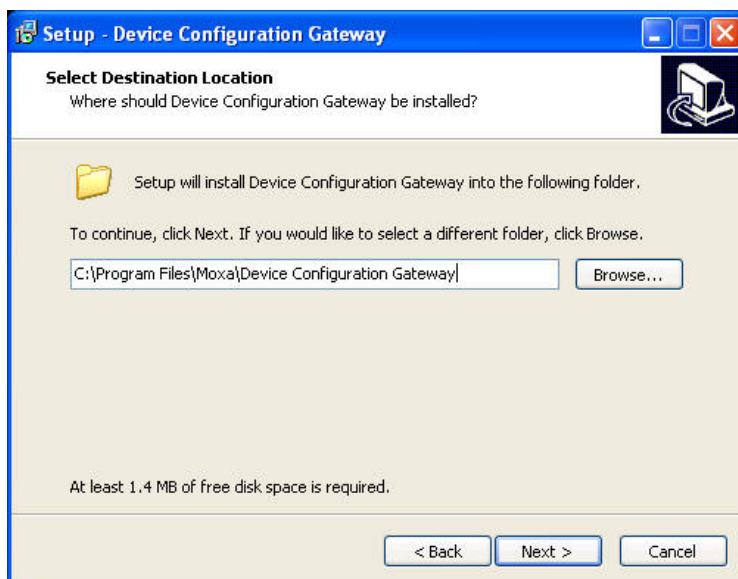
Setup - Device Configuration Gateway

Select Destination Location
Where should Device Configuration Gateway be installed?

Setup will install Device Configuration Gateway into the following folder.

To continue, click Next. If you would like to select a different folder, click Browse.

C:\Program Files\Moxa\Device Configuration Gateway

Browse...

At least 1.4 MB of free disk space is required.

< Back

Next >

Cancel